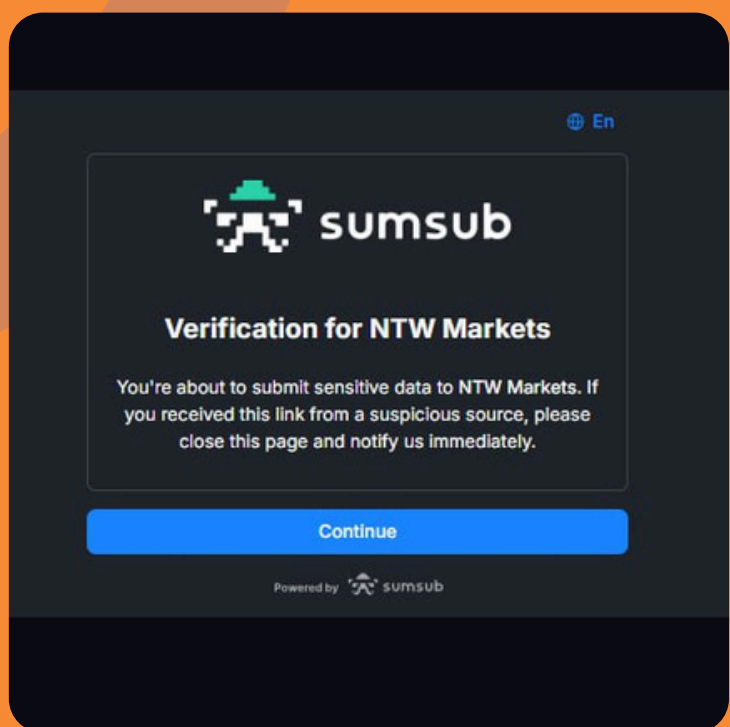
En

sumsub

Verification for NTW Markets

You're about to submit sensitive data to NTW Markets. If you received this link from a suspicious source, please close this page and notify us immediately.

Continue

Powered by sumsub